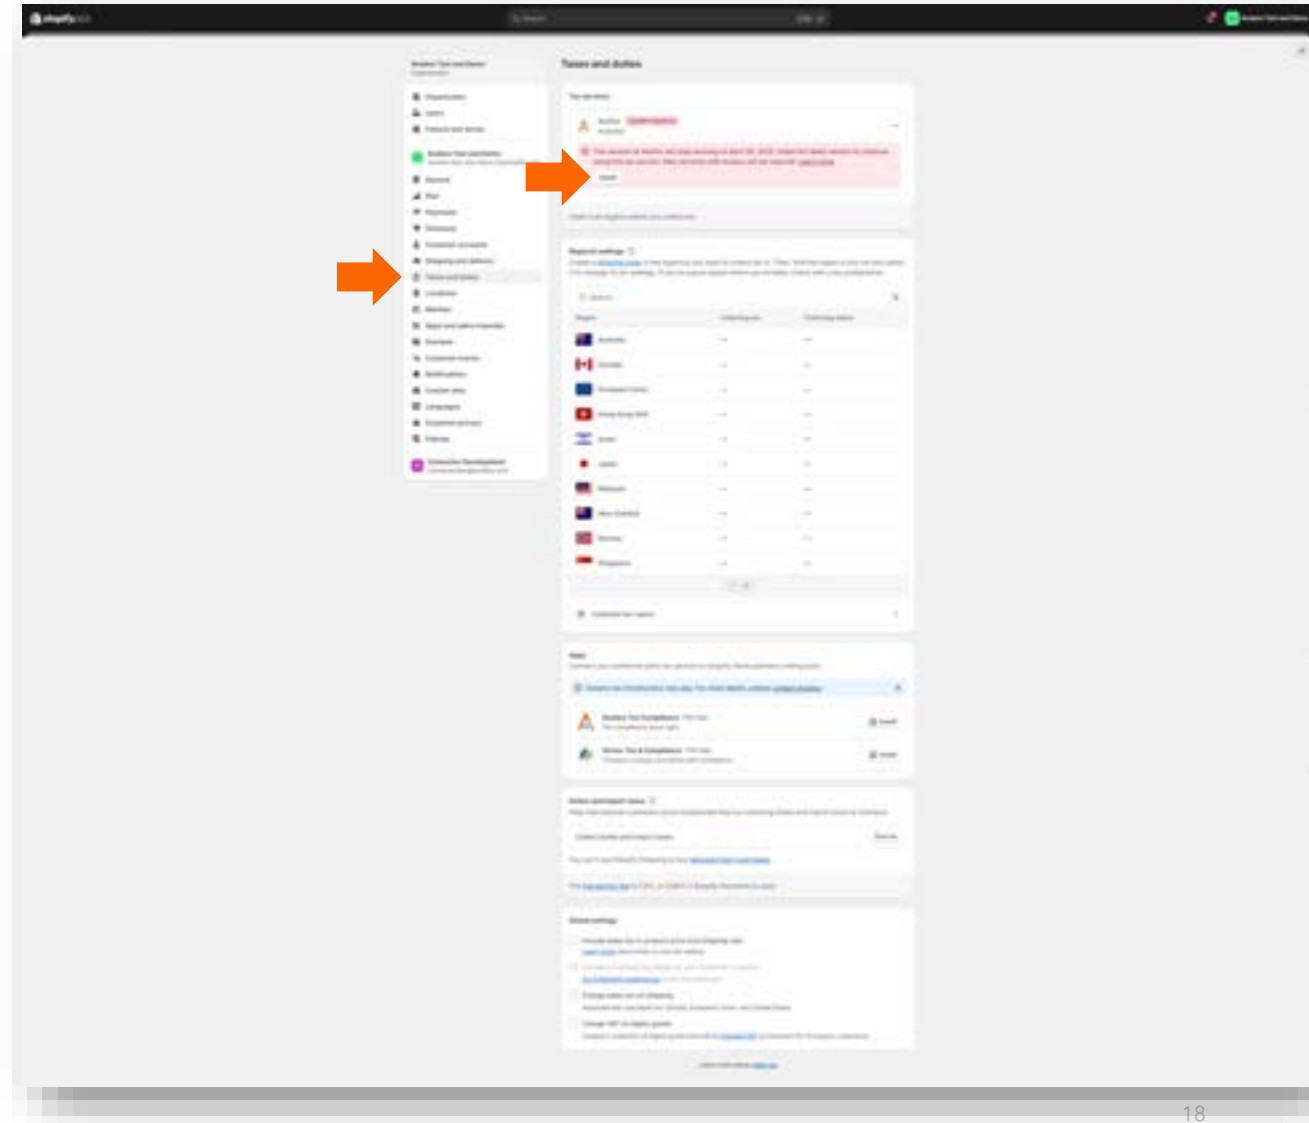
shopify

Taxes and duties

Tax services

Regional settings

Search

| Region | Collecting tax | Collecting duties |
|---|---|---|
| Australia | — | — |
| Canada | — | — |
| European Union | — | — |
| Hong Kong SAR | — | — |
| Israel | — | — |
| Japan | — | — |
| Malaysia | — | — |
| New Zealand | — | — |
| Norway | — | — |
| Singapore | — | — |

Apps

Duties and import taxes

Global settings

18